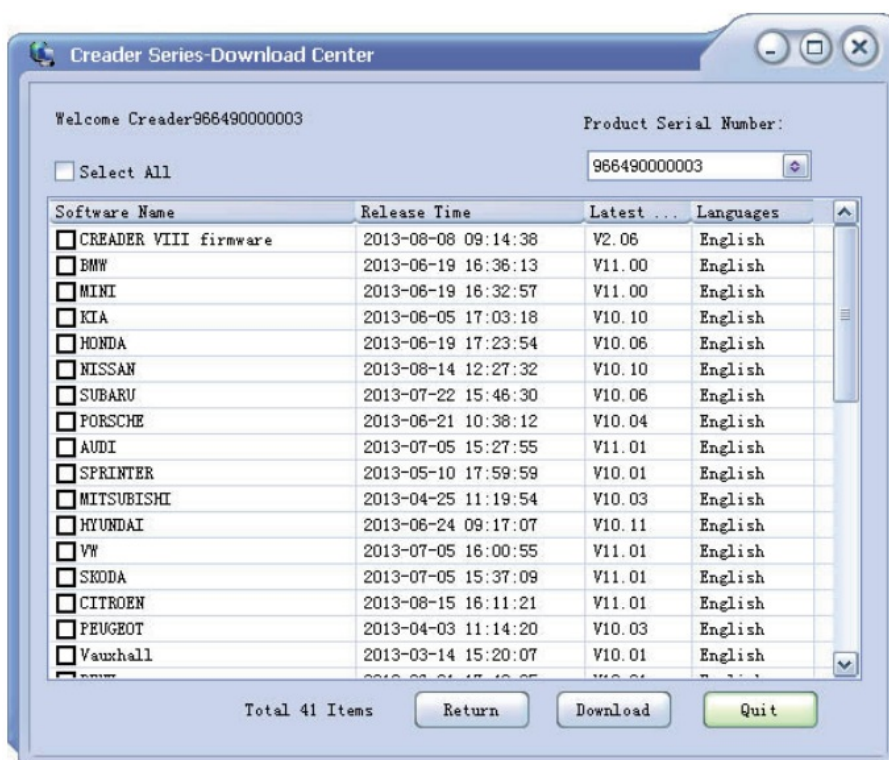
Creader Series-Download Center

Welcome Creader966490000003

Product Serial Number:

Select All

966490000003

| Software Name | Release Time | Latest ... | Languages |
|---|---|---|---|
| CREADER VIII firmware | 2013-08-08 09:14:38 | V2.06 | English |
| BMW | 2013-06-19 16:36:13 | V11.00 | English |
| MINI | 2013-06-19 16:32:57 | V11.00 | English |
| KIA | 2013-06-05 17:03:18 | V10.10 | English |
| HONDA | 2013-06-19 17:23:54 | V10.06 | English |
| NISSAN | 2013-08-14 12:27:32 | V10.10 | English |
| SUBARU | 2013-07-22 15:46:30 | V10.06 | English |
| PORSCHE | 2013-06-21 10:38:12 | V10.04 | English |
| AUDI | 2013-07-05 15:27:55 | V11.01 | English |
| SPRINTER | 2013-05-10 17:59:59 | V10.01 | English |
| MITSUBISHI | 2013-04-25 11:19:54 | V10.03 | English |
| HYUNDAI | 2013-06-24 09:17:07 | V10.11 | English |
| VW | 2013-07-05 16:00:55 | V11.01 | English |
| SKODA | 2013-07-05 15:37:09 | V11.01 | English |
| CITROEN | 2013-08-15 16:11:21 | V11.01 | English |
| PEUGEOT | 2013-04-03 11:14:20 | V10.03 | English |
| Vauxhall | 2013-03-14 15:20:07 | V10.01 | English |
| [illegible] | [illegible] | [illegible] | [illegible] |

Total 41 Items

Return

Download

Quit